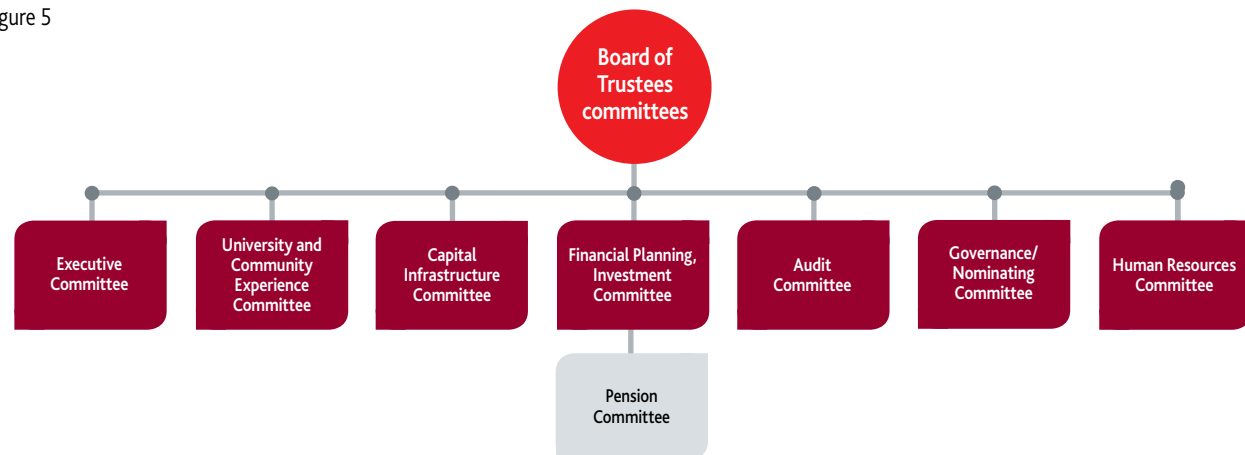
gure 5

Board of Trustees committees

Executive Committee

University and Community Experience Committee

Capital Infrastructure Committee

Financial Planning, Investment Committee

Pension Committee

Audit Committee

Governance/ Nominating Committee

Human Resources Committee